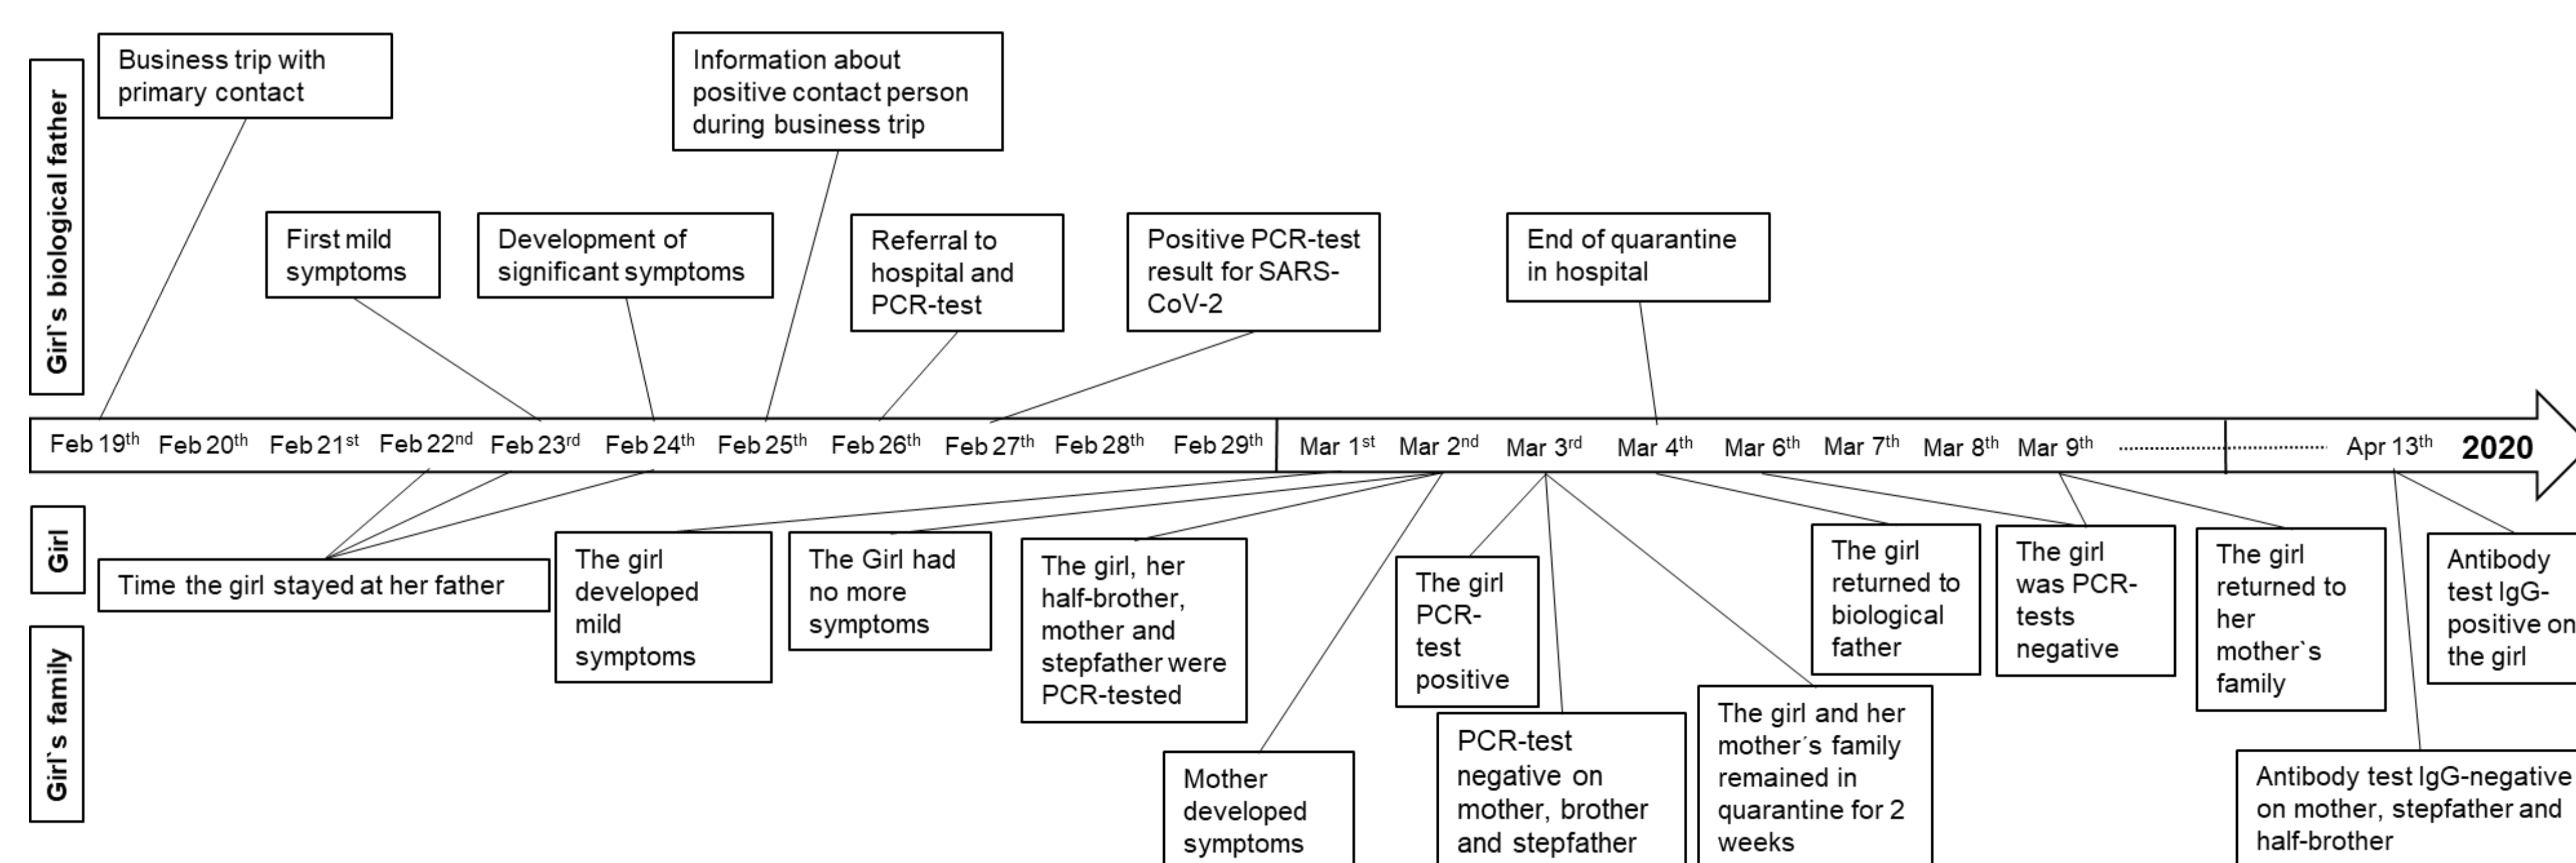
Girl`s biological father

Business trip with primary contact

Information about positive contact person during business trip

First mild symptoms

Development of significant symptoms

Referral to hospital and PCR-test

Positive PCR-test result for SARS-CoV-2

End of quarantine in hospital

Feb 19$^{th}$ Feb 20$^{th}$ Feb 21$^{st}$ Feb 22$^{nd}$ Feb 23$^{rd}$ Feb 24$^{th}$ Feb 25$^{th}$ Feb 26$^{th}$ Feb 27$^{th}$ Feb 28$^{th}$ Feb 29$^{th}$ Mar 1$^{st}$ Mar 2$^{nd}$ Mar 3$^{rd}$ Mar 4$^{th}$ Mar 6$^{th}$ Mar 7$^{th}$ Mar 8$^{th}$ Mar 9$^{th}$ Apr 13$^{th}$ 2020

Girl

Time the girl stayed at her father

The girl developed mild symptoms

The Girl had no more symptoms

The girl, her half-brother, mother and stepfather were PCR-tested

The girl PCR-test positive

The girl returned to biological father

The girl was PCR-tests negative

The girl returned to her mother`s family

Antibody test IgG-positive on the girl

Girl`s family

Mother developed symptoms

PCR-test negative on mother, brother and stepfather

The girl and her mother´s family remained in quarantine for 2 weeks

Antibody test IgG-negative on mother, stepfather and half-brother